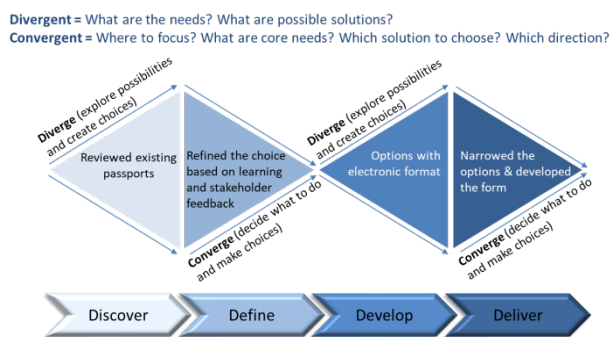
**Divergent** = What are the needs? What are possible solutions?
**Convergent** = Where to focus? What are core needs? Which solution to choose? Which direction?

Diverge (explore possibilities and create choices)

Reviewed existing passports

Refined the choice based on learning and stakeholder feedback

Converge (decide what to do and make choices)

Diverge (explore possibilities and create choices)

Options with electronic format

Narrowed the options & developed the form

Converge (decide what to do and make choices)

Discover

Define

Develop

Deliver